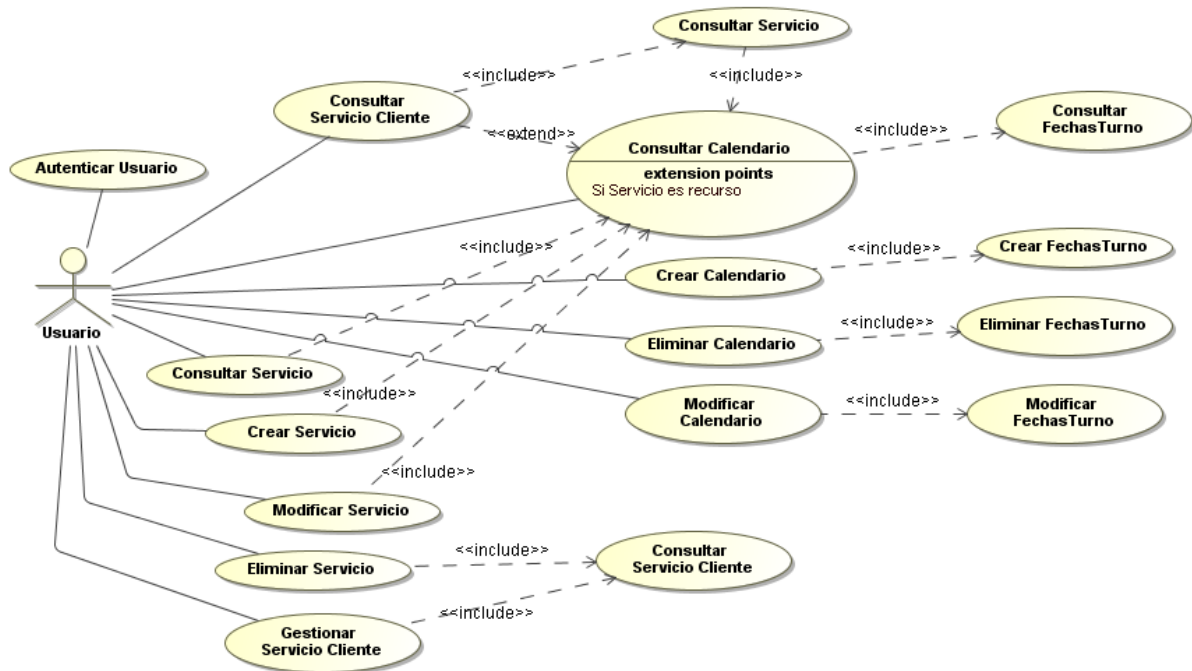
Consultar Servicio

<<include>>

<<include>>

Consultar Servicio Cliente

<<extend>>

Consultar Calendario

extension points

Si Servicio es recurso

<<include>>

Consultar FechasTurno

Autenticar Usuario

Usuario

<<include>>

Crear Calendario

<<include>>

Crear FechasTurno

Eliminar Calendario

<<include>>

Eliminar FechasTurno

Consultar Servicio

<<include>>

Modificar Calendario

<<include>>

Modificar FechasTurno

Crear Servicio

<<include>>

Modificar Servicio

Eliminar Servicio

<<include>>

Consultar Servicio Cliente

<<include>>

Gestionar Servicio Cliente